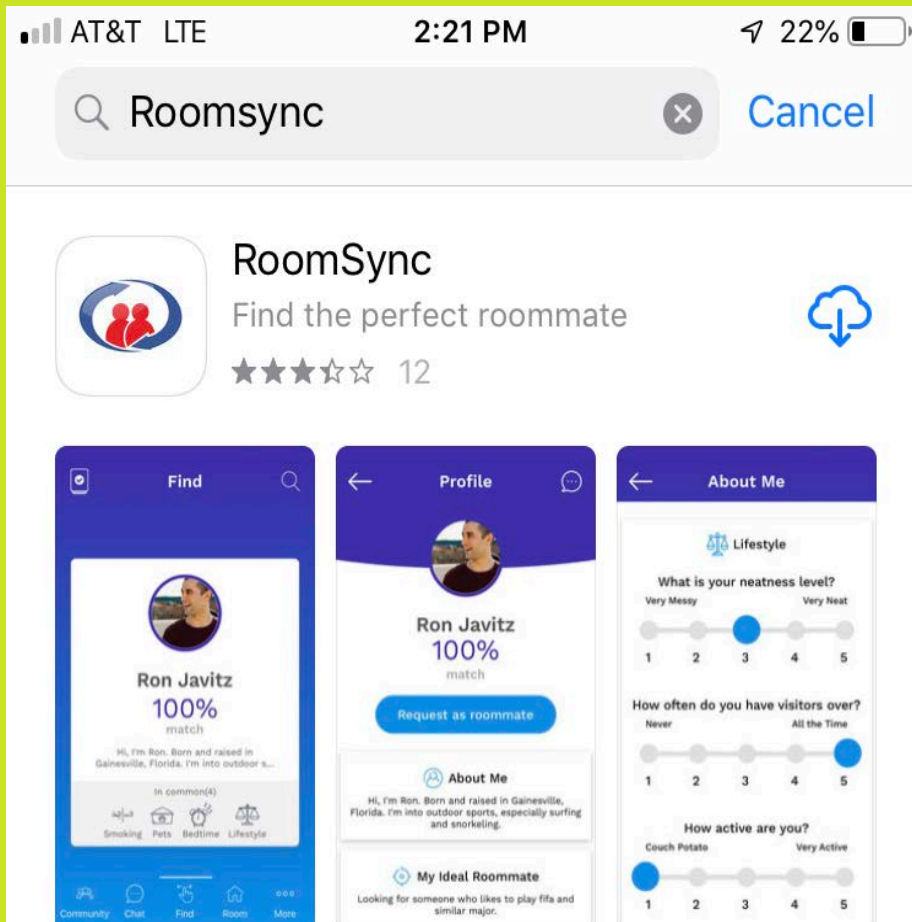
AT&T LTE 2:21 PM 22%

Roomsync

Cancel

RoomSync

Find the perfect roommate

12

Find

Ron Javitz
100%
match

Hi, I'm Ron. Born and raised in Gainesville, Florida. I'm into outdoor s...

In common(4)

Smoking Pets Bedtime Lifestyle

Community Chat Find Room More

Profile

Ron Javitz
100%
match

Request as roommate

About Me

Hi, I'm Ron. Born and raised in Gainesville, Florida. I'm into outdoor sports, especially surfing and snorkeling.

My Ideal Roommate

Looking for someone who likes to play fifa and similar major.

About Me

Lifestyle

What is your neatness level?

Very Messy Very Neat

1 2 3 4 5

How often do you have visitors over?

Never All the Time

1 2 3 4 5

How active are you?

Couch Potato Very Active

1 2 3 4 5